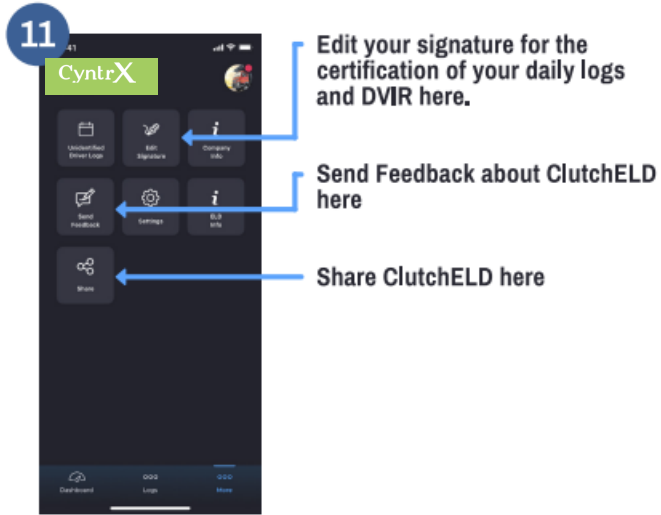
11

CyntrX

Unidentified Driver Logs

Edit Signature

Company Info

Send Feedback

Settings

ELD Info

Share

Dashboard

Logs

More

Edit your signature for the certification of your daily logs and DVIR here.

Send Feedback about ClutchELD here

Share ClutchELD here